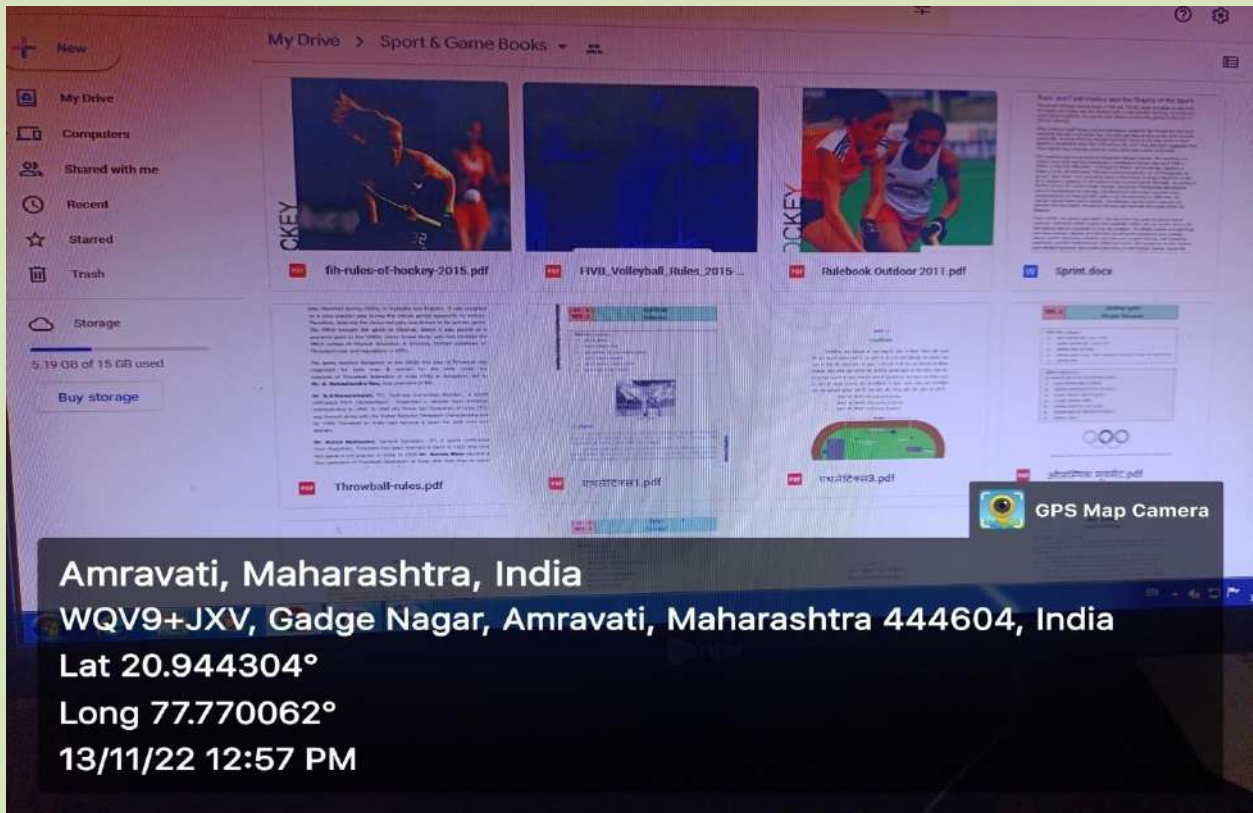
New

My Drive > Sport & Game Books

My Drive
Computers
Shared with me
Recent
Starred
Trash

Storage
5.19 GB of 15 GB used
Buy storage

CKEY
fih-rules-of-hockey-2015.pdf

FIVB_Volleyball_Rules_2015-...

CKEY
Rulebook Outdoor 2011.pdf

Sprint.docx

Throwball-rules.pdf

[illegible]1.pdf

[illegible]3.pdf

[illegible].pdf

GPS Map Camera

Amravati, Maharashtra, India
WQV9+JXV, Gadge Nagar, Amravati, Maharashtra 444604, India
Lat 20.944304°
Long 77.770062°
13/11/22 12:57 PM